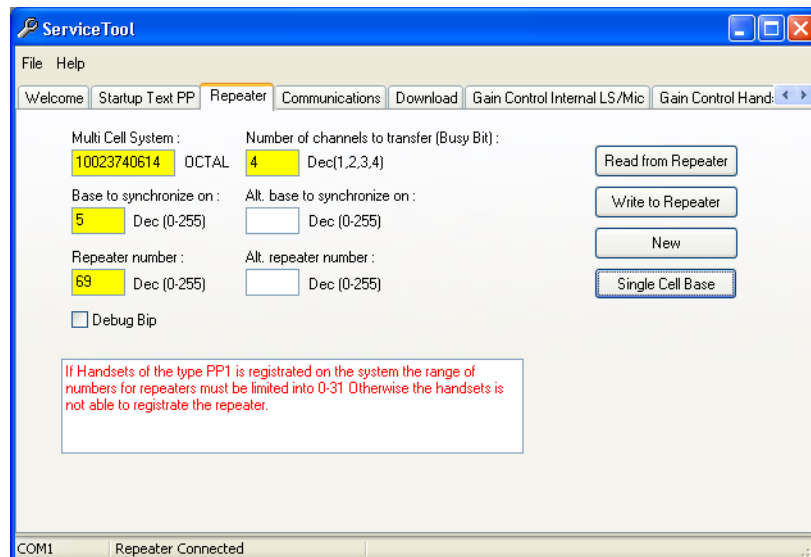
ServiceTool

File Help

Welcome | Startup Text PP | Repeater | Communications | Download | Gain Control Internal LS/Mic | Gain Control Hand

Multi Cell System :
10023740614 OCTAL

Number of channels to transfer (Busy Bit) :
4 Dec(1,2,3,4)

Base to synchronize on :
5 Dec (0-255)

Alt. base to synchronize on :
Dec (0-255)

Repeater number :
69 Dec (0-255)

Alt. repeater number :
Dec (0-255)

Debug Bip

Read from Repeater

Write to Repeater

New

Single Cell Base

If Handsets of the type PP1 is registrated on the system the range of numbers for repeaters must be limited into 0-31 Otherwise the handsets is not able to registrate the repeater.

COM1 | Repeater Connected